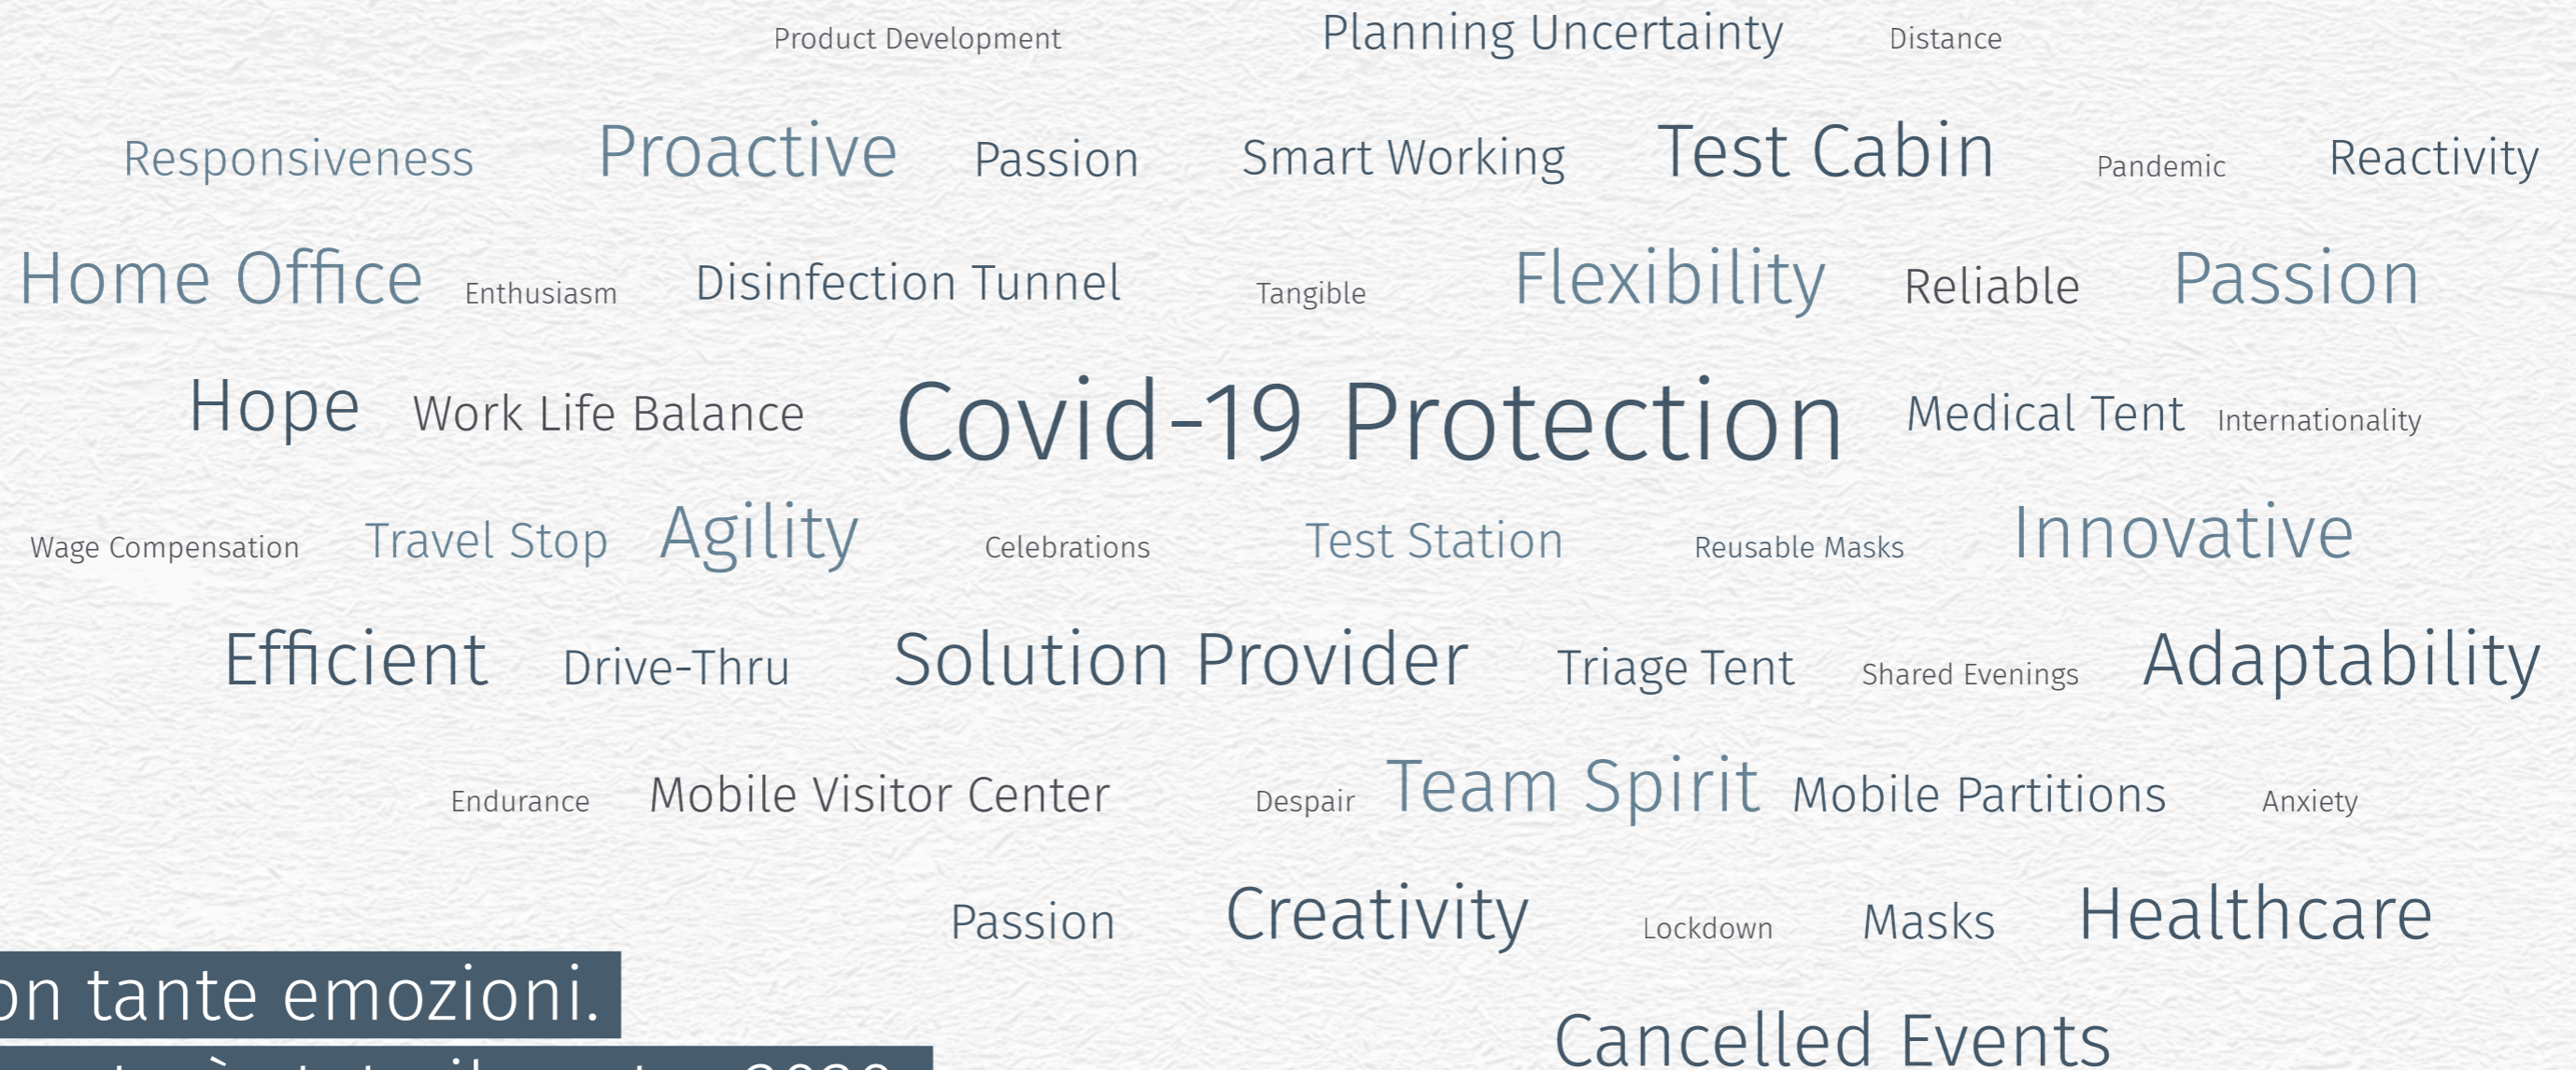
Product Development Planning Uncertainty Distance

Responsiveness Proactive Passion Smart Working Test Cabin Pandemic Reactivity

Home Office Enthusiasm Disinfection Tunnel Tangible Flexibility Reliable Passion

Hope Work Life Balance Covid-19 Protection Medical Tent Internationality

Wage Compensation Travel Stop Agility Celebrations Test Station Reusable Masks Innovative

Efficient Drive-Thru Solution Provider Triage Tent Shared Evenings Adaptability

Endurance Mobile Visitor Center Despair Team Spirit Mobile Partitions Anxiety

Passion Creativity Lockdown Masks Healthcare

on tante emozioni.

Cancelled Events

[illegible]